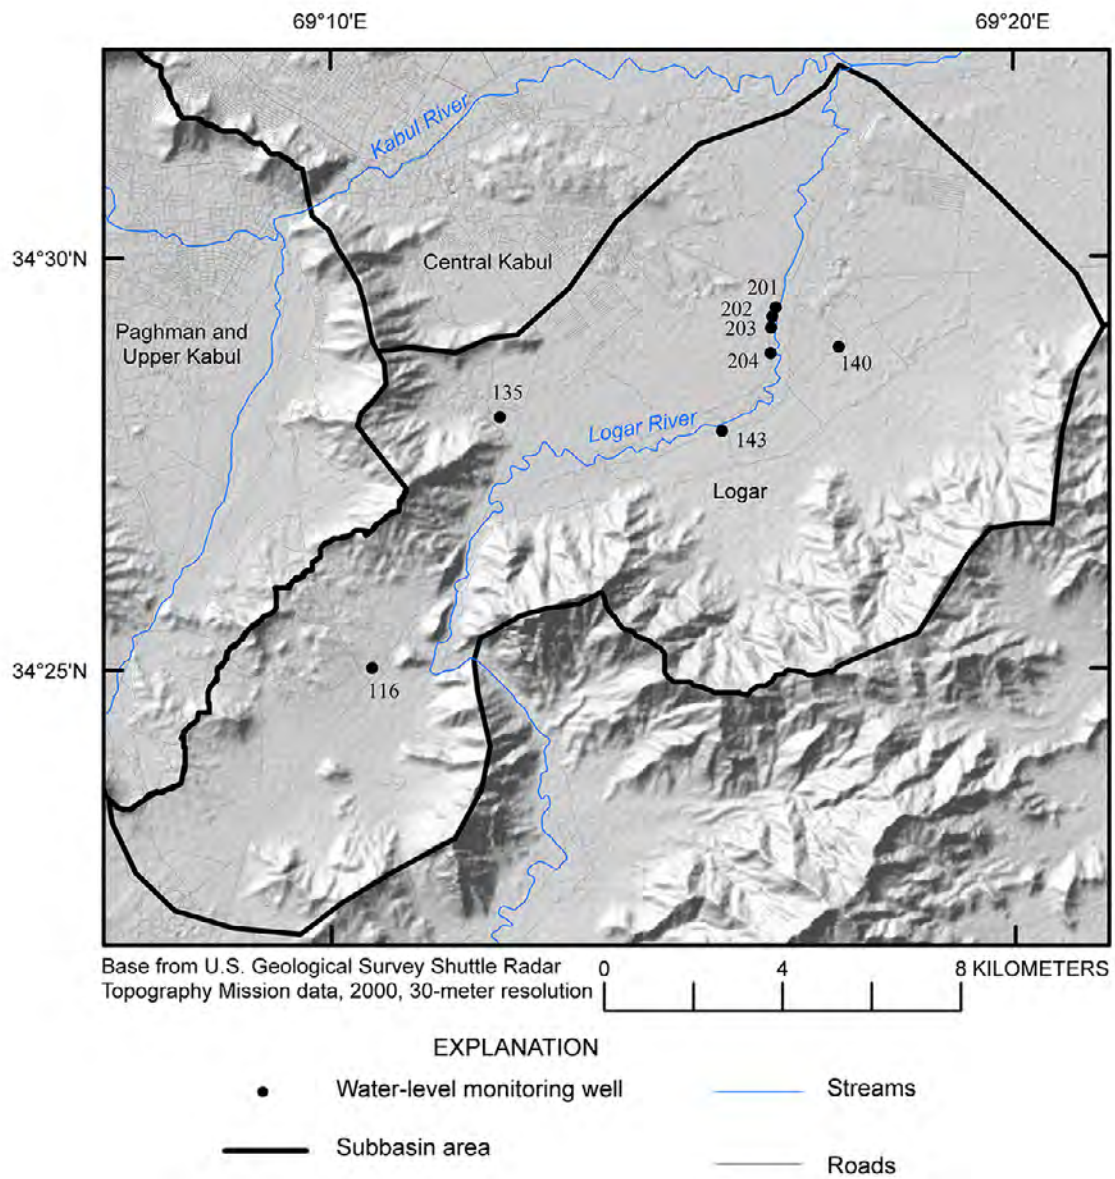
69°10'E

69°20'E

34°30'N

34°25'N

Kabul River

Central Kabul

Paghman and Upper Kabul

201

202

203

204

140

135

Logar River

143

Logar

116

Base from U.S. Geological Survey Shuttle Radar Topography Mission data, 2000, 30-meter resolution

0 4 8 KILOMETERS

EXPLANATION

Water-level monitoring well

Streams

Subbasin area

Roads